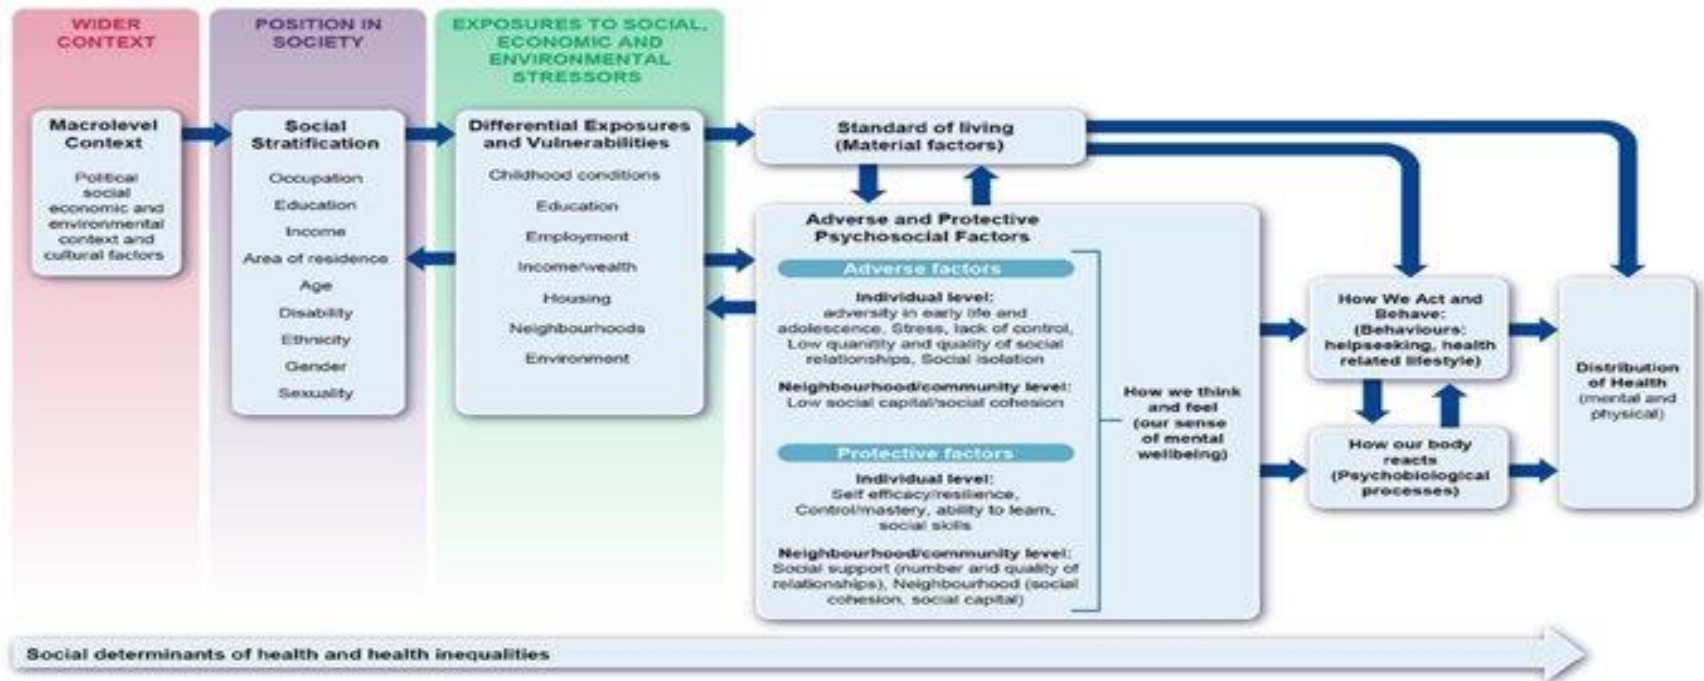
WIDER CONTEXT

POSITION IN SOCIETY

EXPOSURES TO SOCIAL, ECONOMIC AND ENVIRONMENTAL STRESSORS

Macrolevel Context

Political social economic and environmental context and cultural factors

Social Stratification

Occupation

Education

Income

Area of residence

Age

Disability

Ethnicity

Gender

Sexuality

Differential Exposures and Vulnerabilities

Childhood conditions

Education

Employment

Income/wealth

Housing

Neighbourhoods

Environment

Standard of living (Material factors)

Adverse and Protective Psychosocial Factors

Adverse factors

Individual level: adversity in early life and adolescence, Stress, lack of control, Low quantity and quality of social relationships, Social isolation

Neighbourhood/community level: Low social capital/social cohesion

Protective factors

Individual level: Self efficacy/resilience, Control/mastery, ability to learn, social skills

Neighbourhood/community level: Social support (number and quality of relationships), Neighbourhood (social cohesion, social capital)

How we think and feel (our sense of mental wellbeing)

How We Act and Behave: (Behaviours: helpseeking, health related lifestyle)

How our body reacts (Psychobiological processes)

Distribution of Health (mental and physical)

Social determinants of health and health inequalities